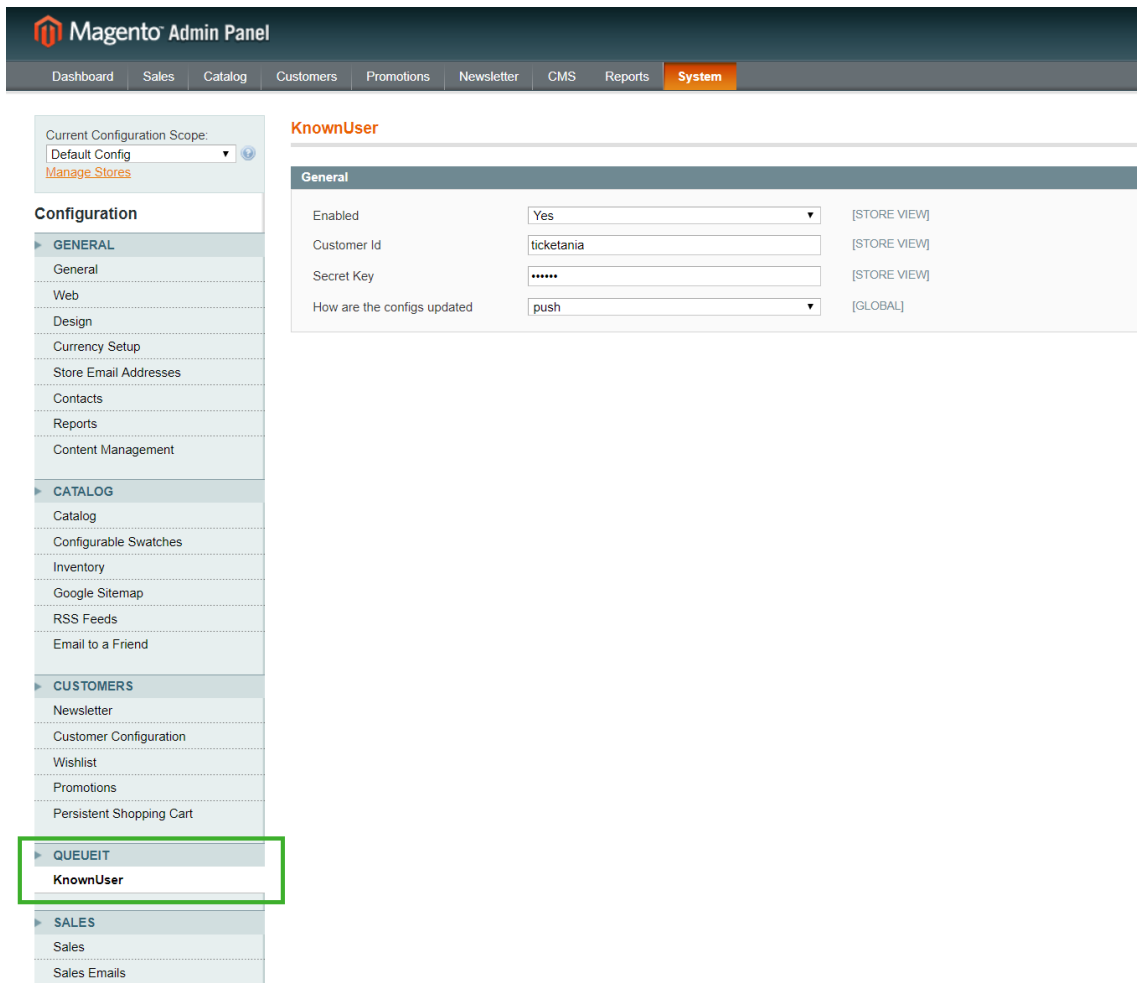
Magento Admin Panel

Dashboard | Sales | Catalog | Customers | Promotions | Newsletter | CMS | Reports | System

Current Configuration Scope:
Default Config
Manage Stores

Configuration

GENERAL
General
Web
Design
Currency Setup
Store Email Addresses
Contacts
Reports
Content Management

CATALOG
Catalog
Configurable Swatches
Inventory
Google Sitemap
RSS Feeds
Email to a Friend

CUSTOMERS
Newsletter
Customer Configuration
Wishlist
Promotions
Persistent Shopping Cart

QUEUEIT
KnownUser

SALES
Sales
Sales Emails

KnownUser

General

| | | |
|---|---|---|
| Enabled | Yes | [STORE VIEW] |
| Customer Id | ticketania | [STORE VIEW] |
| Secret Key | •••••• | [STORE VIEW] |
| How are the configs updated | push | [GLOBAL] |